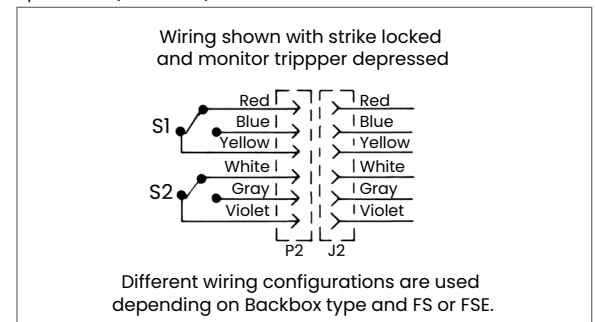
Wiring shown with strike locked and monitor trippper depressed

S1
Red
Blue
Yellow
S2
White
Gray
Violet
P2
J2
Red
Blue
Yellow
White
Gray
Violet

Different wiring configurations are used depending on Backbox type and FS or FSE.